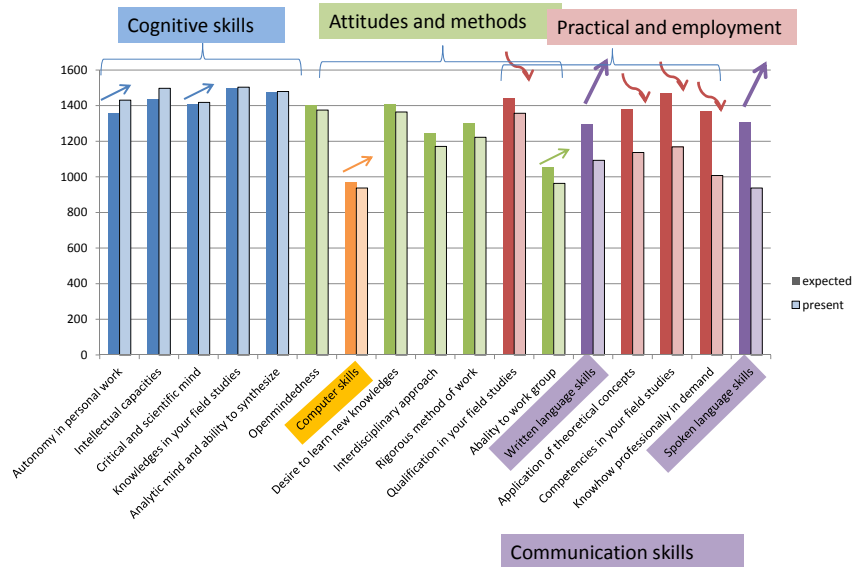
Cognitive skills

Attitudes and methods

Practical and employment

1600
1400
1200
1000
800
600
400
200
0

expected
present

Autonomy in personal work
Intellectual capacities
Critical and scientific mind
Knowledges in your field studies
Analytic mind and ability to synthesize
Openmindedness
Computer skills
Desire to learn new knowledges
Interdisciplinary approach
Rigorous method of work
Qualification in your field studies
Abality to work group
Written language skills
Application of theoretical concepts
Competencies in your field studies
Knowhow professionally in demand
Spoken language skills

Communication skills